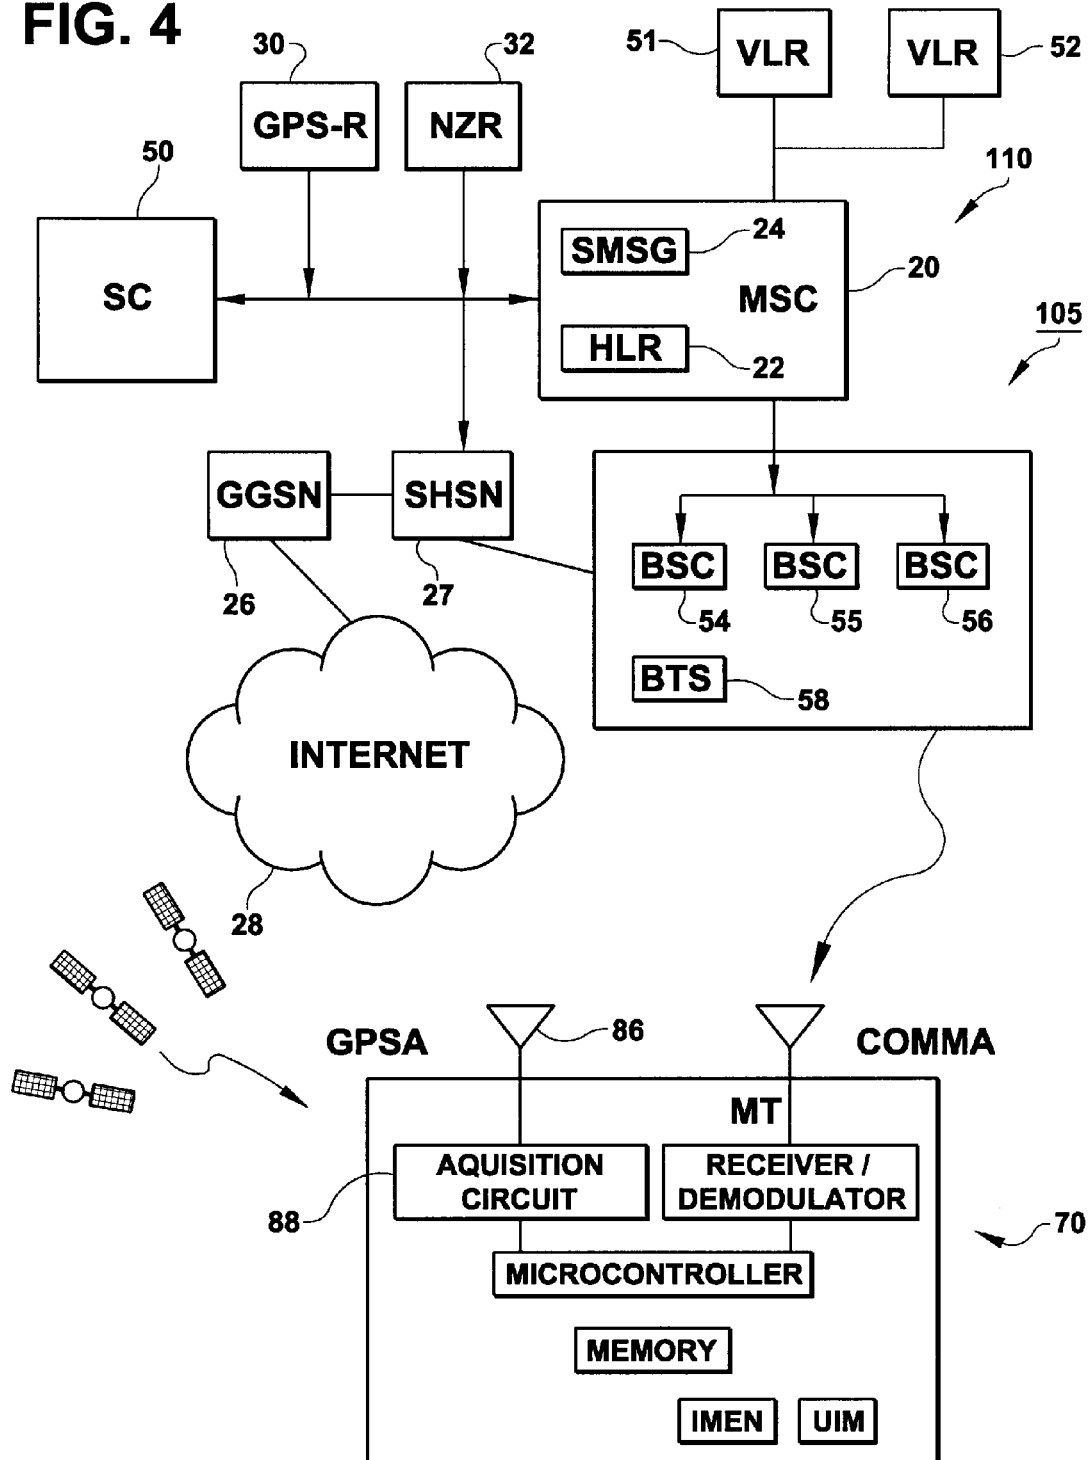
FIG. 4

30 GPS-R

32 NZR

51 VLR

VLR 52

50

SC

110

SMSG 24

MSC 20

HLR 22

105

GGSN

SHSN

26

27

BSC 54

BSC 55

BSC 56

BTS 58

INTERNET

28

GPSA

86

COMMA

MT

88 AQUISITION CIRCUIT

RECEIVER / DEMODULATOR

70

MICROCONTROLLER

MEMORY

IMEN

UIM